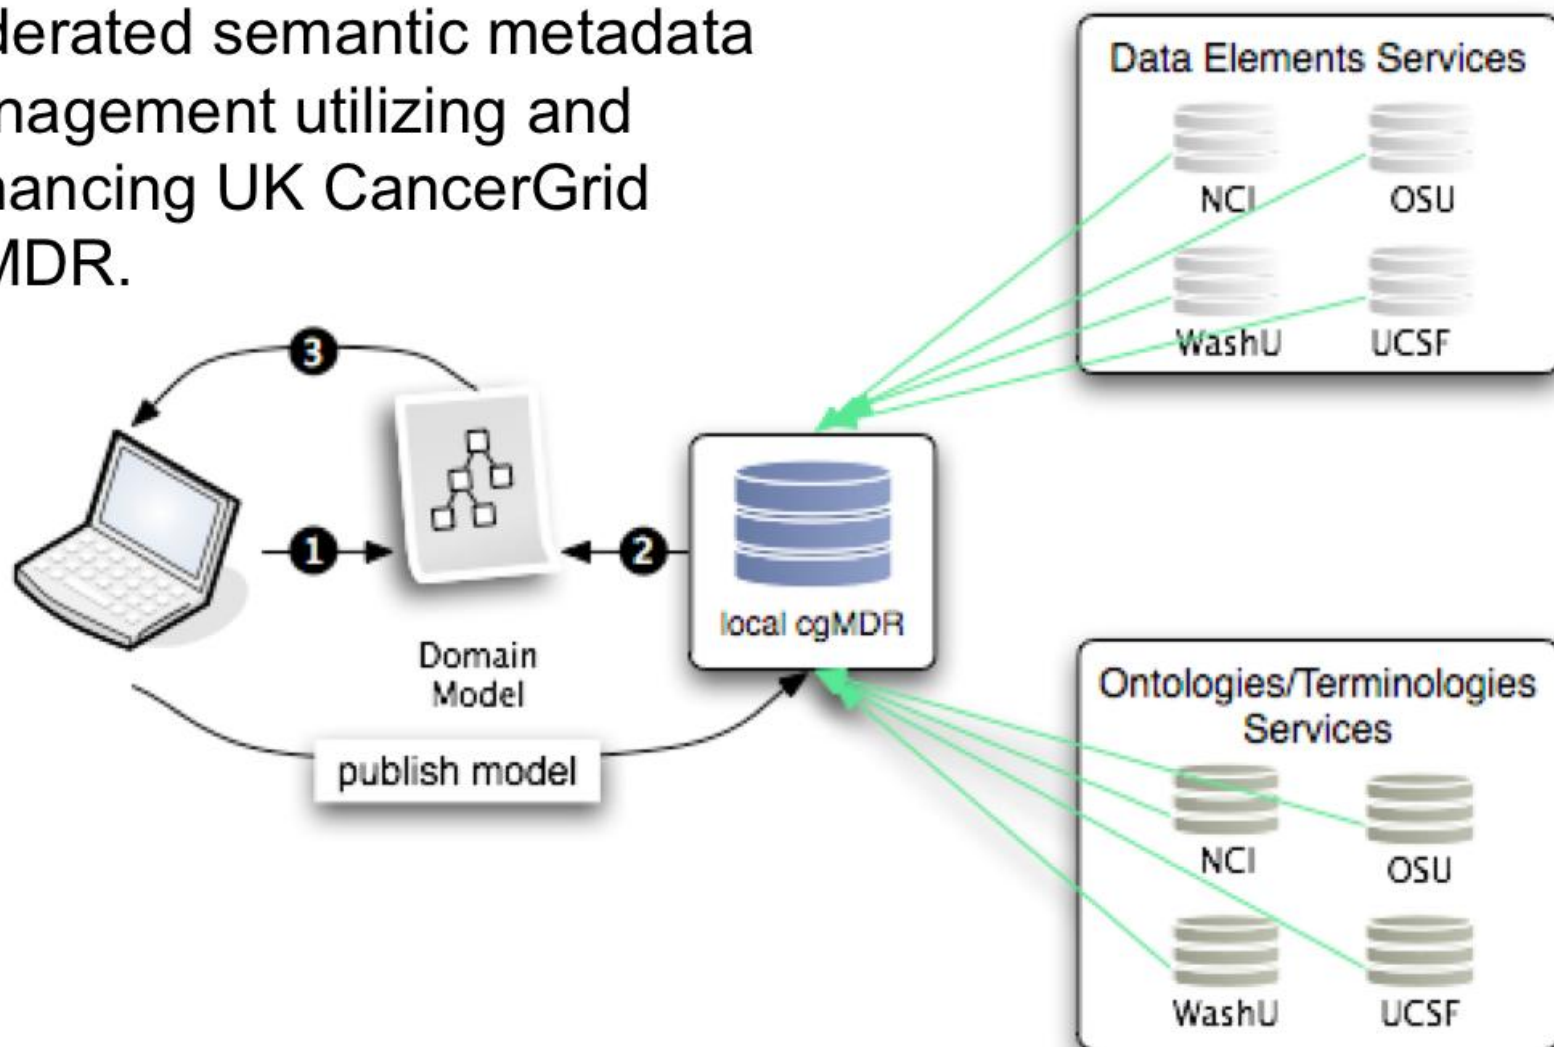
derated semantic metadata nagement utilizing and nancing UK CancerGrid MDR.

Data Elements Services

NCI

OSU

WashU

UCSF

3

1

2

Domain Model

local cgMDR

publish model

Ontologies/Terminologies Services

NCI

OSU

WashU

UCSF